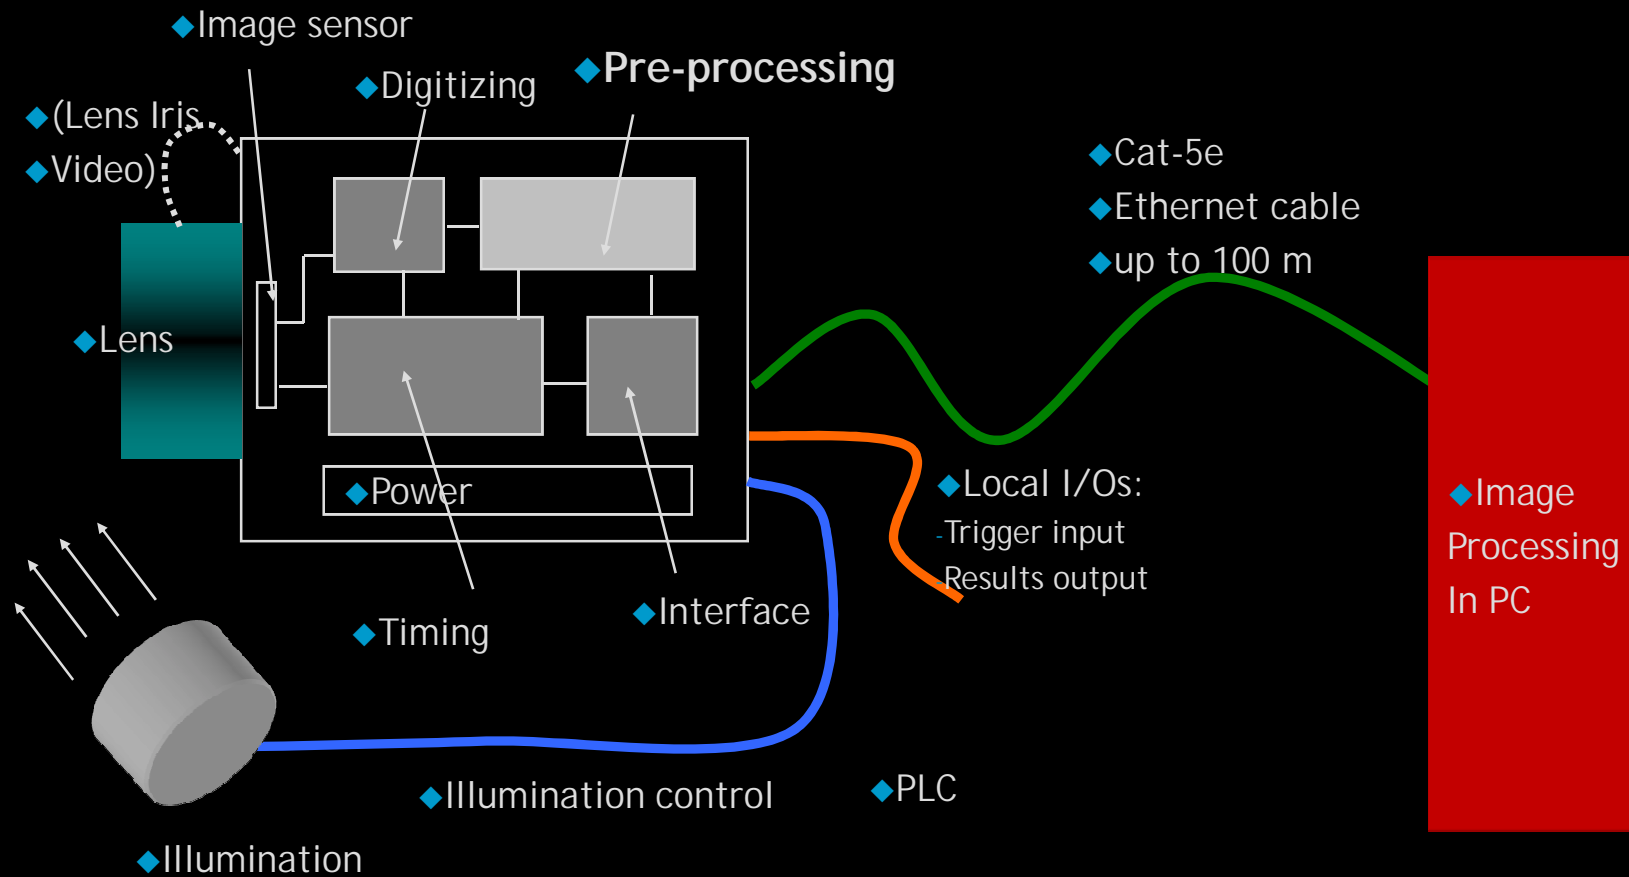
◆Image sensor

◆Digitizing

◆Pre-processing

◆(Lens Iris

◆Video)

◆Cat-5e

◆Ethernet cable

◆up to 100 m

◆Lens

◆Power

◆Local I/Os:

-Trigger input

-Results output

◆Image Processing In PC

◆Interface

◆Timing

◆Illumination control

◆PLC

◆Illumination